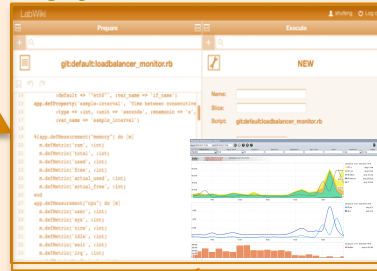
LabWiki

shufeng

Log out

Prepare

Execute

git:default:loadbalancer_monitor.rb

NEW

:default => 'eth0', :var_name => 'if_name')

app.defProperty('sample-interval', 'Time between consecutive

:type => :int, :unit => 'seconds', :mnemonic => 's',

:var_name => 'sample_interval')

 

$app.defMeasurement('memory') do |m|

m.defMetric('ram', :int)

m.defMetric('total', :int)

m.defMetric('used', :int)

m.defMetric('free', :int)

m.defMetric('actual_used', :int)

m.defMetric('actual_free', :int)

end

app.defMeasurement('cpu') do |m|

m.defMetric('user', :int)

m.defMetric('sys', :int)

m.defMetric('nice', :int)

m.defMetric('idle', :int)

m.defMetric('wait', :int)

m.defMetric('irq', :int)

Name:

Slice:

Script: git:default:loadbalancer_monitor.rb